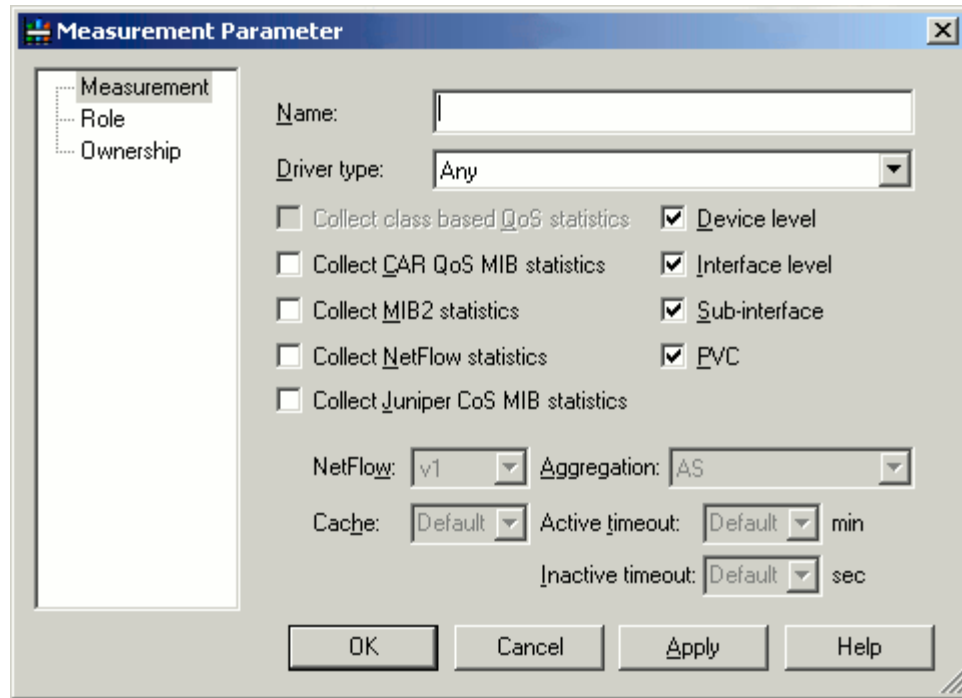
Measurement Parameter

Measurement
Role
Ownership

Name:
Driver type: Any

Collect class based QoS statistics
Device level
Collect CAR QoS MIB statistics
Interface level
Collect MIB2 statistics
Sub-interface
Collect NetFlow statistics
PVC
Collect Juniper CoS MIB statistics

NetFlow: v1
Aggregation: AS
Cache: Default
Active timeout: Default min
Inactive timeout: Default sec

OK
Cancel
Apply
Help